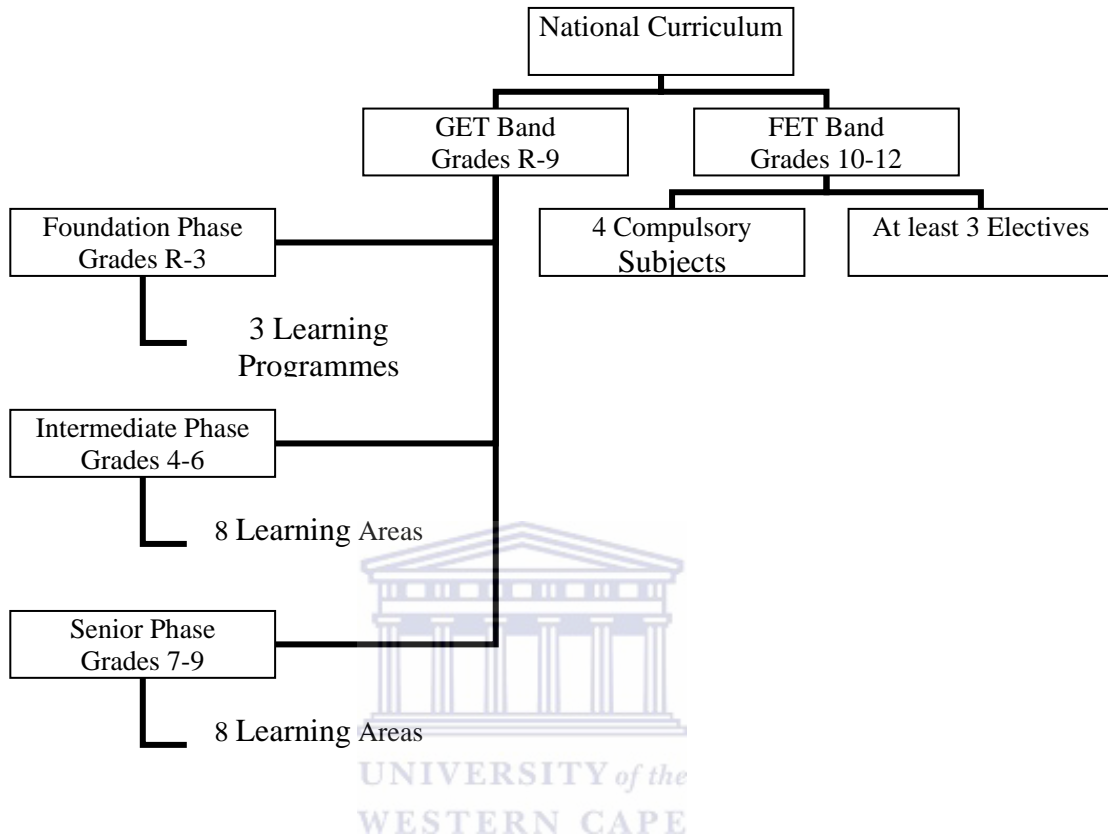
National Curriculum

GET Band
Grades R-9

FET Band
Grades 10-12

Foundation Phase
Grades R-3

4 Compulsory Subjects

At least 3 Electives

3 Learning Programmes

Intermediate Phase
Grades 4-6

8 Learning Areas

Senior Phase
Grades 7-9

8 Learning Areas

UNIVERSITY of the
WESTERN CAPE